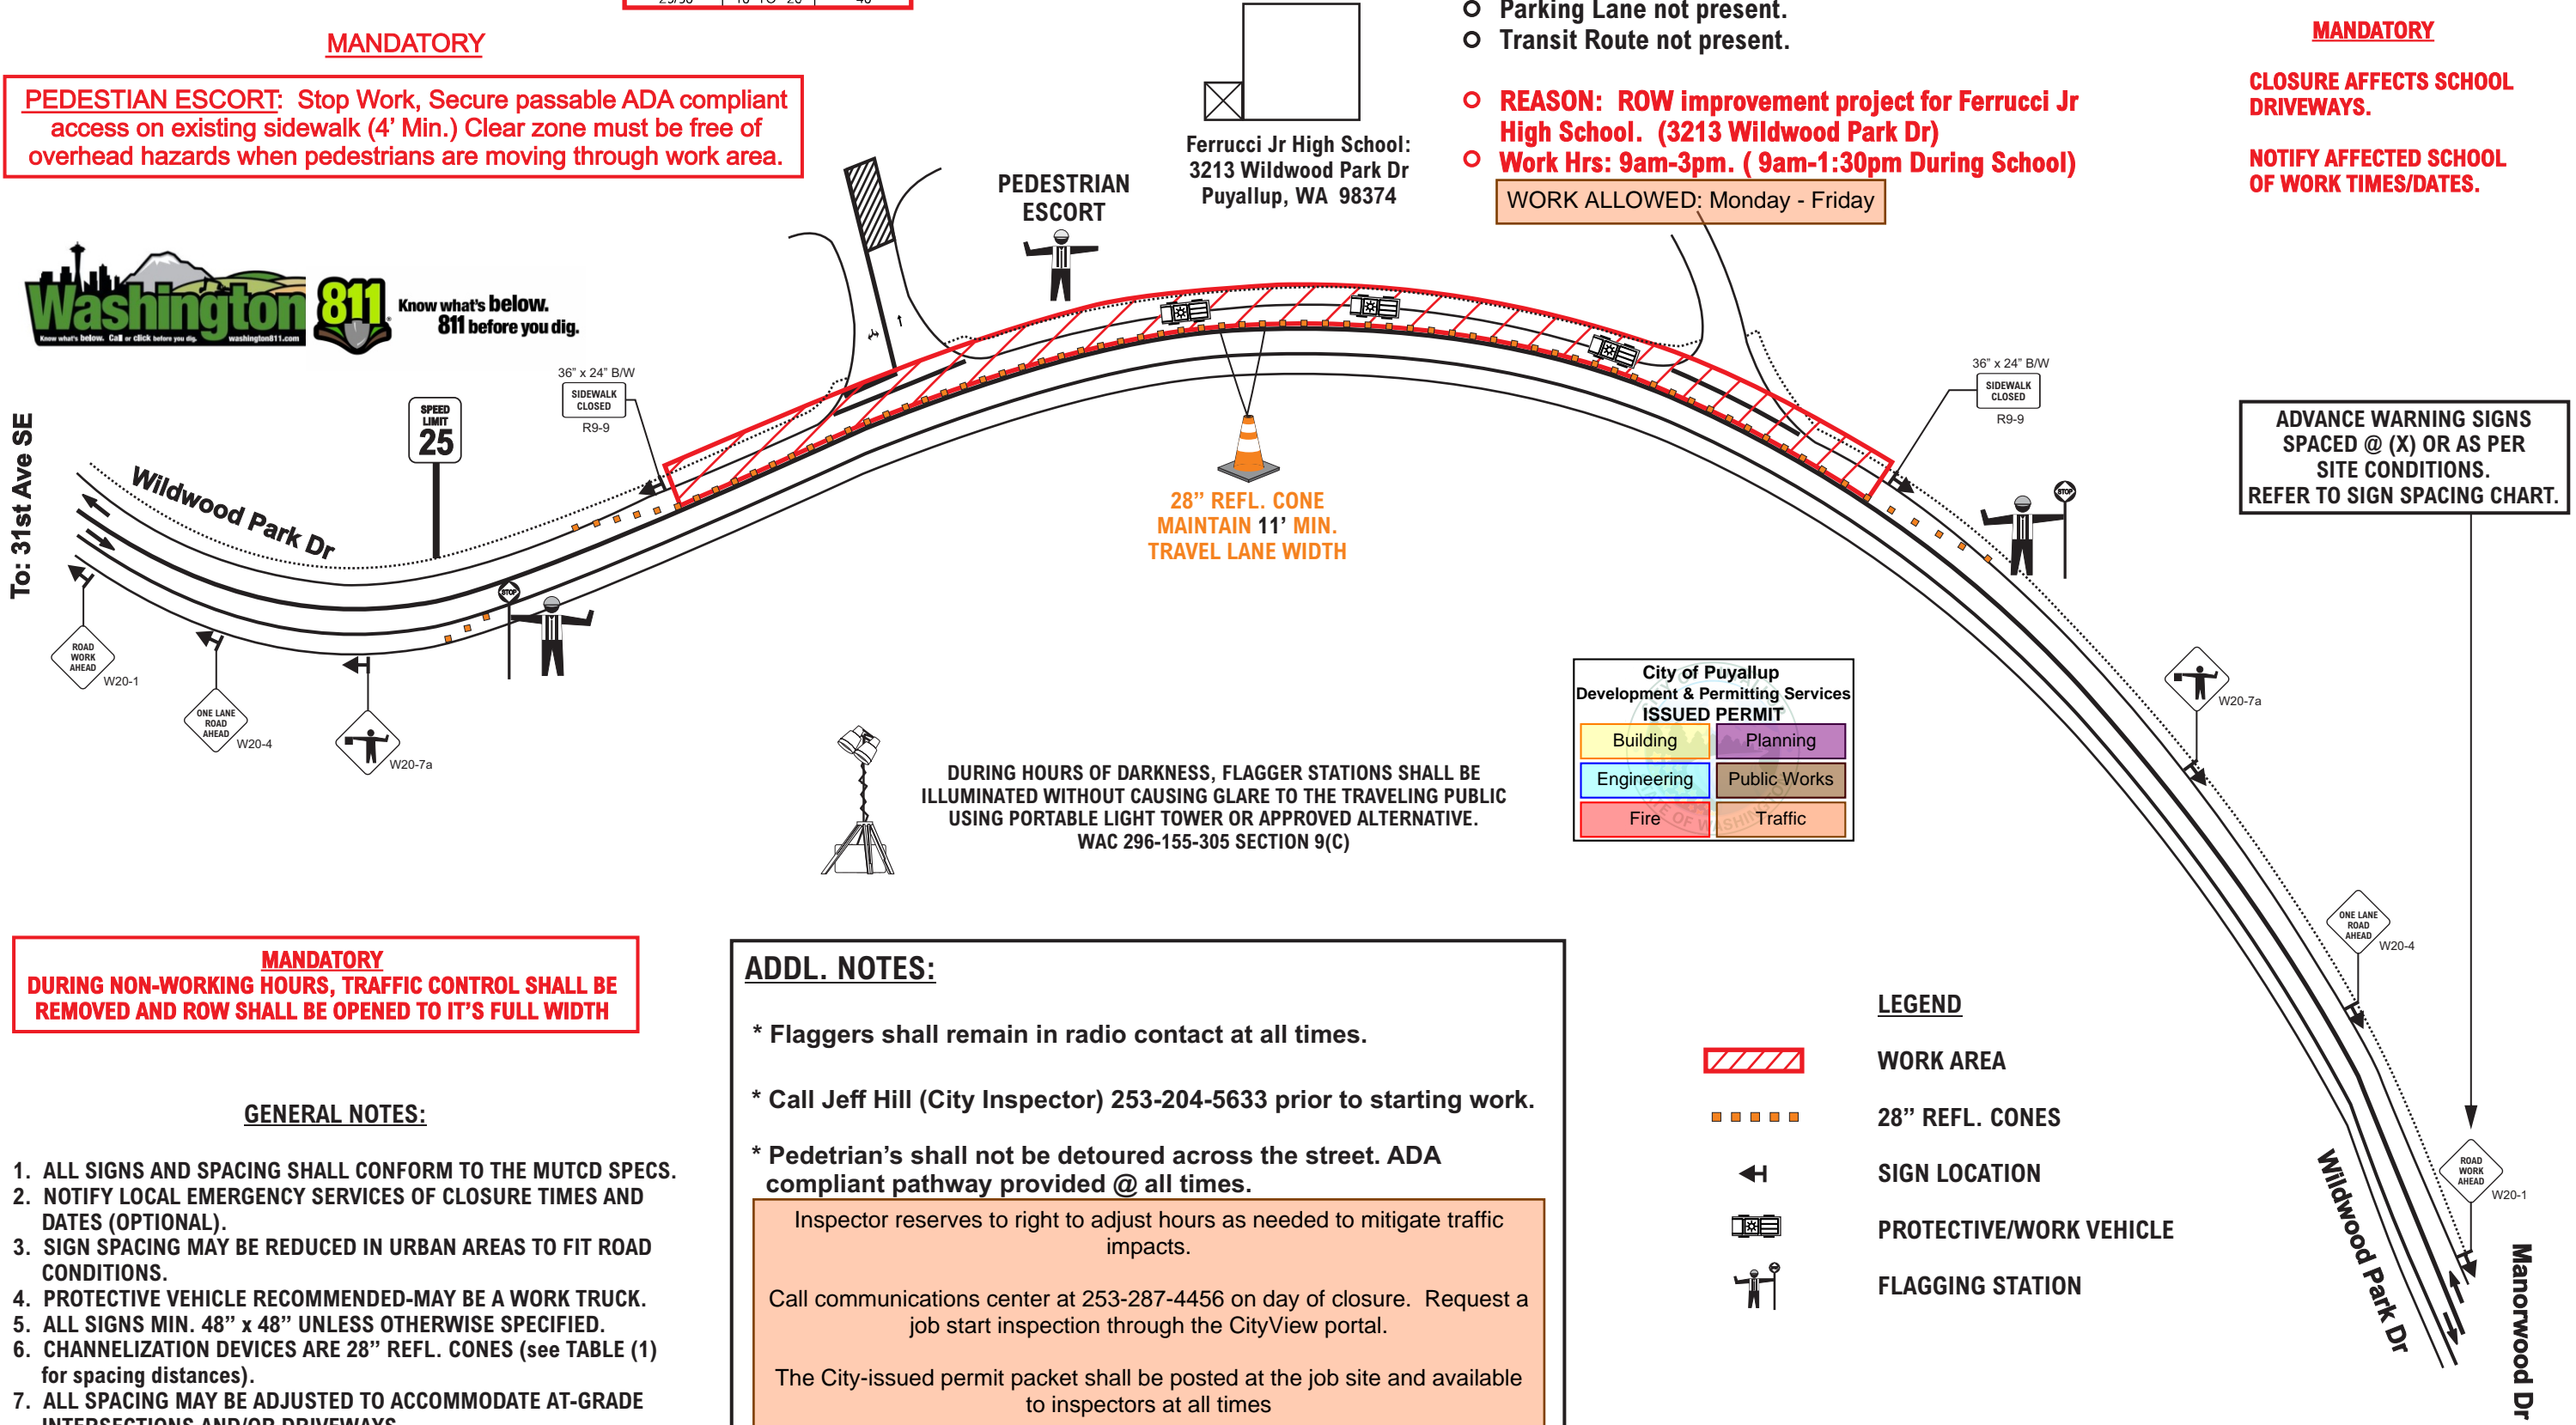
MANDATORY

PEDESTRIAN ESCORT: Stop Work, Secure passable ADA compliant access on existing sidewalk (4' Min.) Clear zone must be free of overhead hazards when pedestrians are moving through work area.

Ferrucci Jr High School:
3213 Wildwood Park Dr
Puyallup, WA 98374

Parking Lane not present.
Transit Route not present.

REASON: ROW improvement project for Ferrucci Jr High School. (3213 Wildwood Park Dr)
Work Hrs: 9am-3pm. ( 9am-1:30pm During School)

WORK ALLOWED: Monday - Friday

MANDATORY

CLOSURE AFFECTS SCHOOL DRIVEWAYS.

NOTIFY AFFECTED SCHOOL OF WORK TIMES/DATES.

PEDESTRIAN ESCORT

Washington 811 Know what's below. 811 before you dig.

36" x 24" B/W
SIDEWALK CLOSED
R9-9

SPEED LIMIT 25

Wildwood Park Dr

To: 31st Ave SE

ROAD WORK AHEAD W20-1
ONE LANE ROAD AHEAD W20-4
W20-7a

28" REFL. CONE
MAINTAIN 11' MIN.
TRAVEL LANE WIDTH

36" x 24" B/W
SIDEWALK CLOSED
R9-9

ADVANCE WARNING SIGNS SPACED @ (X) OR AS PER SITE CONDITIONS. REFER TO SIGN SPACING CHART.

W20-7a

City of Puyallup
Development & Permitting Services
ISSUED PERMIT
| Building | Planning |
|---|---|
| Engineering | Public Works |
| Fire | Traffic |

DURING HOURS OF DARKNESS, FLAGGER STATIONS SHALL BE ILLUMINATED WITHOUT CAUSING GLARE TO THE TRAVELING PUBLIC USING PORTABLE LIGHT TOWER OR APPROVED ALTERNATIVE.
WAC 296-155-305 SECTION 9(C)

ONE LANE ROAD AHEAD W20-4

MANDATORY
DURING NON-WORKING HOURS, TRAFFIC CONTROL SHALL BE REMOVED AND ROW SHALL BE OPENED TO IT'S FULL WIDTH

ADDL. NOTES:

* Flaggers shall remain in radio contact at all times.

* Call Jeff Hill (City Inspector) 253-204-5633 prior to starting work.

* Pedetrian's shall not be detoured across the street. ADA compliant pathway provided @ all times.

Inspector reserves to right to adjust hours as needed to mitigate traffic impacts.

Call communications center at 253-287-4456 on day of closure. Request a job start inspection through the CityView portal.

The City-issued permit packet shall be posted at the job site and available to inspectors at all times

LEGEND
WORK AREA
28" REFL. CONES
SIGN LOCATION
PROTECTIVE/WORK VEHICLE
FLAGGING STATION

ROAD WORK AHEAD W20-1

Wildwood Park Dr
Manorwood Dr

GENERAL NOTES:

1. ALL SIGNS AND SPACING SHALL CONFORM TO THE MUTCD SPECS.
2. NOTIFY LOCAL EMERGENCY SERVICES OF CLOSURE TIMES AND DATES (OPTIONAL).
3. SIGN SPACING MAY BE REDUCED IN URBAN AREAS TO FIT ROAD CONDITIONS.
4. PROTECTIVE VEHICLE RECOMMENDED-MAY BE A WORK TRUCK.
5. ALL SIGNS MIN. 48" x 48" UNLESS OTHERWISE SPECIFIED.
6. CHANNELIZATION DEVICES ARE 28" REFL. CONES (see TABLE (1) for spacing distances).
7. ALL SPACING MAY BE ADJUSTED TO ACCOMMODATE AT-GRADE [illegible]